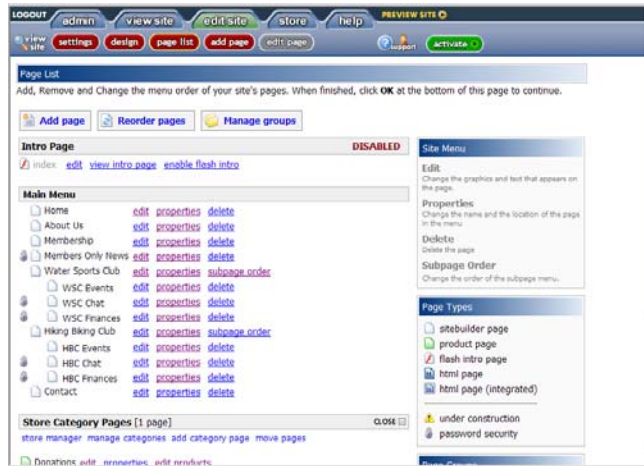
LOGOUT admin view site edit site store help PREVIEW SITE

view site settings design page list add page edit page support activate

Page List

Add, Remove and Change the menu order of your site's pages. When finished, click OK at the bottom of this page to continue.

Add page Reorder pages Manage groups

Intro Page DISABLED

index edit view intro page enable flash intro

Main Menu

| | | | |
|---|---|---|---|
| Home | edit | properties | delete |
| About Us | edit | properties | delete |
| Membership | edit | properties | delete |
| Members Only News | edit | properties | delete |
| Water Sports Club | edit | properties | subpage order |
| WSC Events | edit | properties | delete |
| WSC Chat | edit | properties | delete |
| WSC Finances | edit | properties | delete |
| Hiking Biking Club | edit | properties | subpage order |
| HBC Events | edit | properties | delete |
| HBC Chat | edit | properties | delete |
| HBC Finances | edit | properties | delete |
| Contact | edit | properties | delete |

Store Category Pages [1 page] CLOSE

store manager manage categories add category page move pages

Donations edit properties edit products

Site Menu

Edit
Change the graphics and text that appears on the page.

Properties
Change the name and the location of the page in the menu

Delete
Delete the page

Subpage Order
Change the order of the subpage menu.

Page Types

sitebuilder page
product page
flash intro page
html page
html page (integrated)

under construction
password security